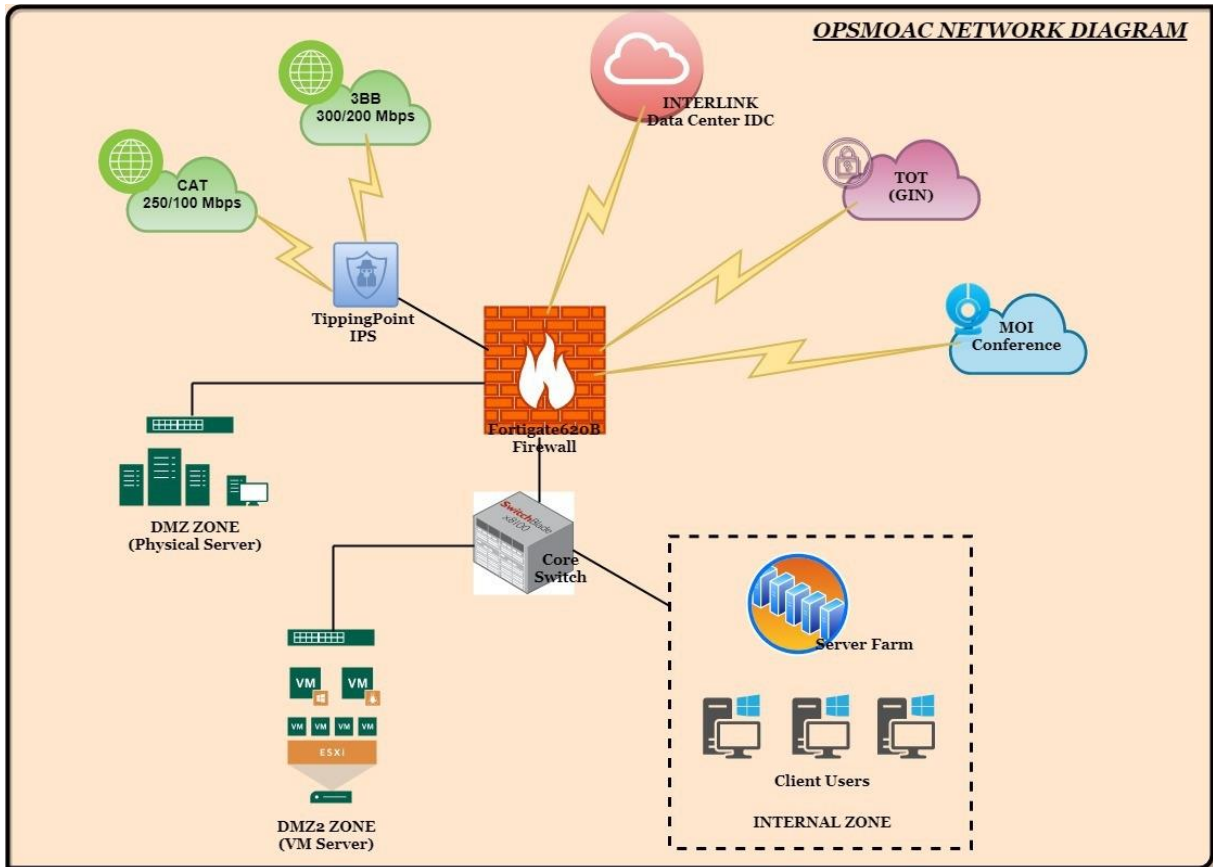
OPSMOAC NETWORK DIAGRAM

3BB
300/200 Mbps

INTERLINK
Data Center IDC

CAT
250/100 Mbps

TOT
(GIN)

TippingPoint
IPS

MOI
Conference

Fortigate620B
Firewall

DMZ ZONE
(Physical Server)

SwitchBlade
x8100

Core
Switch

Server Farm

VM VM

VM VM VM VM

ESXI

Client Users

DMZ2 ZONE
(VM Server)

INTERNAL ZONE